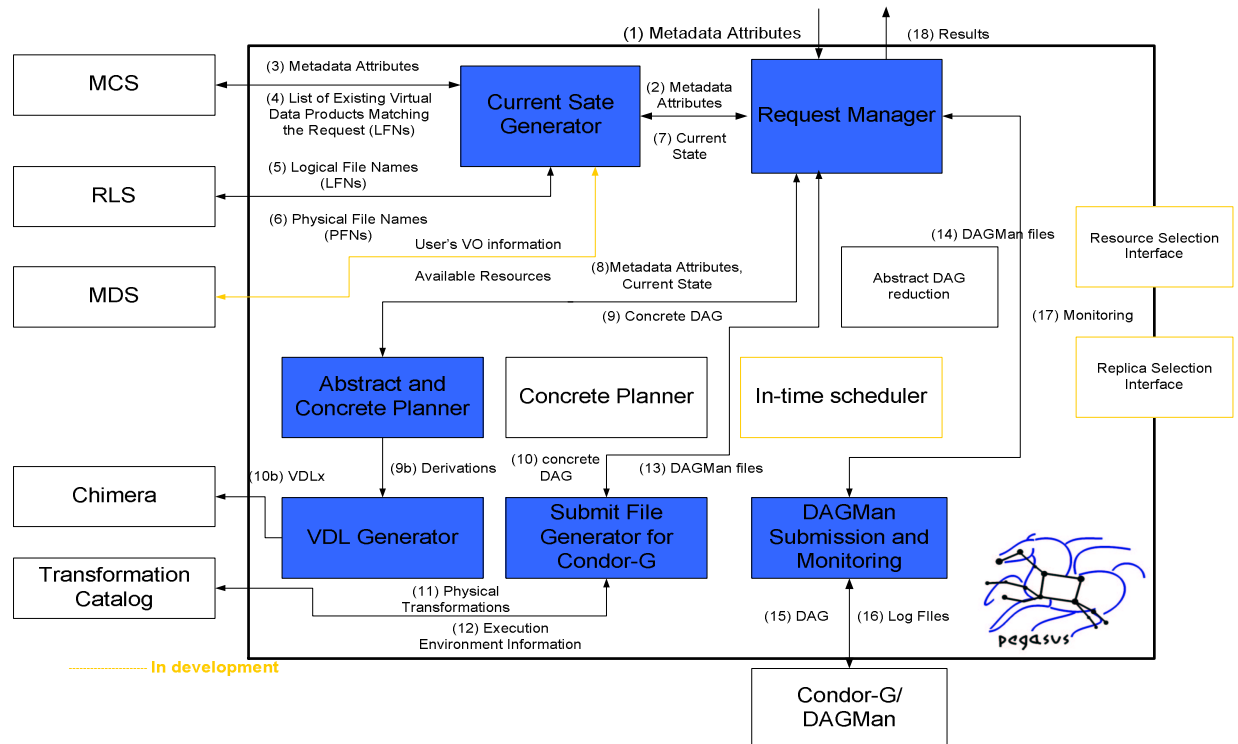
(1) Metadata Attributes

(18) Results

MCS

(3) Metadata Attributes

(4) List of Existing Virtual Data Products Matching the Request (LFNs)

Current Sate Generator

(2) Metadata Attributes

(7) Current State

Request Manager

RLS

(5) Logical File Names (LFNs)

(6) Physical File Names (PFNs)

User's VO information

MDS

Available Resources

(8)Metadata Attributes, Current State

(14) DAGMan files

Abstract DAG reduction

Resource Selection Interface

(9) Concrete DAG

(17) Monitoring

Abstract and Concrete Planner

Concrete Planner

In-time scheduler

Replica Selection Interface

Chimera

(10b) VDLx

(9b) Derivations

(10) concrete DAG

(13) DAGMan files

VDL Generator

Submit File Generator for Condor-G

DAGMan Submission and Monitoring

Transformation Catalog

(11) Physical Transformations

(12) Execution Environment Information

(15) DAG

(16) Log FIles

pegasus

------------------- In development

Condor-G/ DAGMan